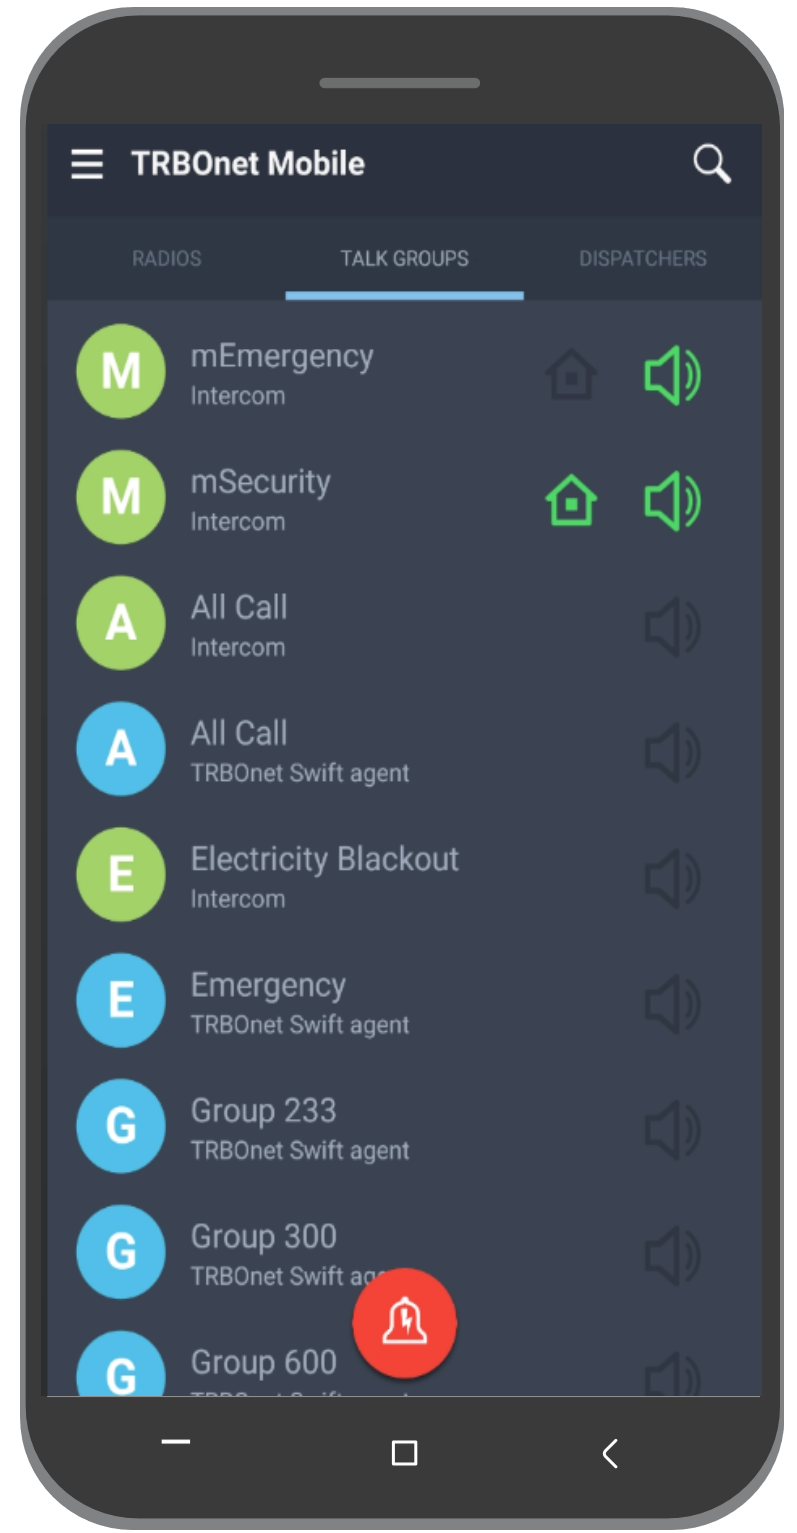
TRBOnet Mobile

RADIOS
TALK GROUPS
DISPATCHERS

M
mEmergency
Intercom

M
mSecurity
Intercom

A
All Call
Intercom

A
All Call
TRBOnet Swift agent

E
Electricity Blackout
Intercom

E
Emergency
TRBOnet Swift agent

G
Group 233
TRBOnet Swift agent

G
Group 300
TRBOnet Swift ag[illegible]

G
Group 600
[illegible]